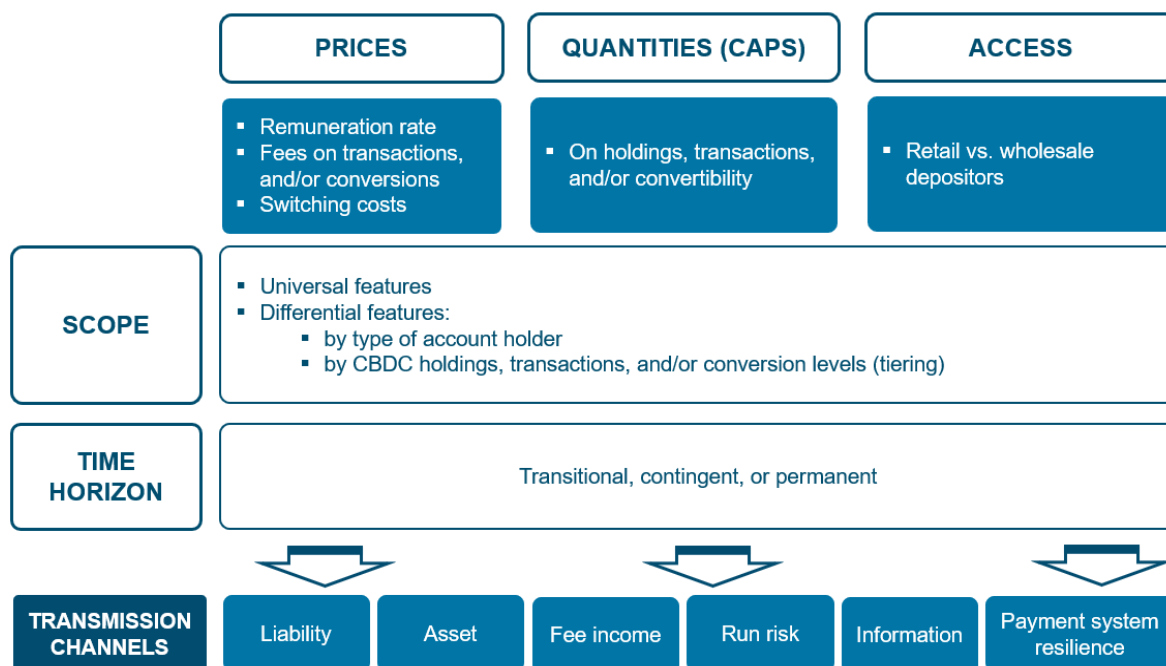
PRICES

QUANTITIES (CAPS)

ACCESS

- Remuneration rate
- Fees on transactions, and/or conversions
- Switching costs

- On holdings, transactions, and/or convertibility

- Retail vs. wholesale depositors

SCOPE

- Universal features
- Differential features:
  - by type of account holder
  - by CBDC holdings, transactions, and/or conversion levels (tiering)

TIME HORIZON

Transitional, contingent, or permanent

TRANSMISSION CHANNELS

Liability

Asset

Fee income

Run risk

Information

Payment system resilience